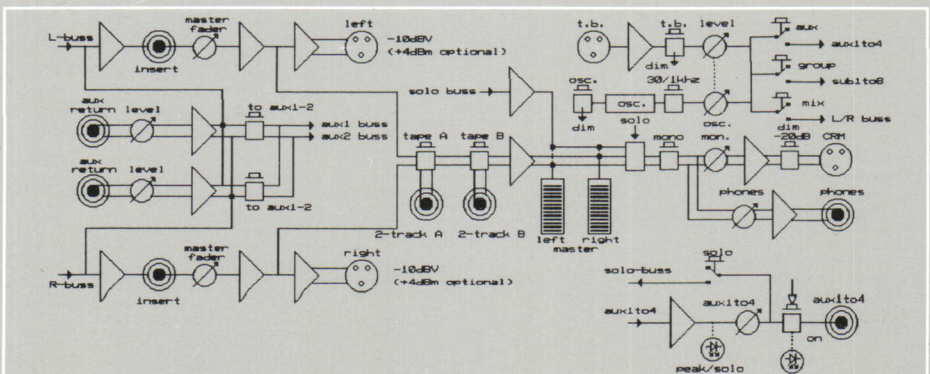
L-buss
insert
master fader
left
-10dBV (+4dBm optional)
aux return
level
to aux1-2
aux1 buss
aux2 buss
aux return
level
to aux1-2
R-buss
insert
master fader
right
-10dBV (+4dBm optional)
t.b.
t.b.
dim
level
30/1kHz
aux
aux1to4
group
sub1to8
mix
L/R buss
dim
solo buss
osc.
osc.
osc.
dim
solo
mono
mon.
-20dB
CRM
tape A
tape B
2-track A
2-track B
left
right
master
phones
phones
solo
solo-buss
aux1to4
aux1to4
aux1to4
on
peak/solo